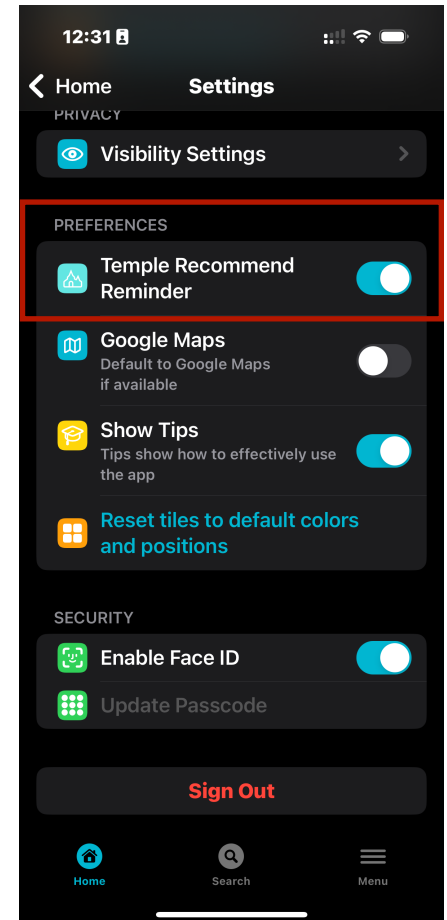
12:31

Home Settings

PRIVACY

Visibility Settings

PREFERENCES

Temple Recommend Reminder

Google Maps
Default to Google Maps if available

Show Tips
Tips show how to effectively use the app

Reset tiles to default colors and positions

SECURITY

Enable Face ID

Update Passcode

Sign Out

Home Search Menu